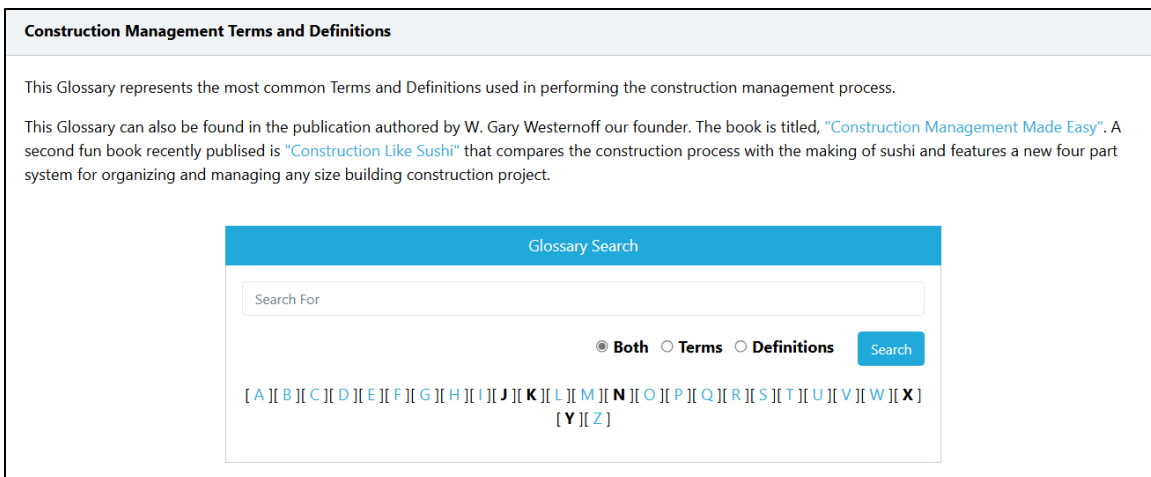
Construction Management Terms and Definitions

This Glossary represents the most common Terms and Definitions used in performing the construction management process.

This Glossary can also be found in the publication authored by W. Gary Westernoff our founder. The book is titled, "Construction Management Made Easy". A second fun book recently publised is "Construction Like Sushi" that compares the construction process with the making of sushi and features a new four part system for organizing and managing any size building construction project.

Glossary Search

Search For

Both Terms Definitions

Search

[ A ][ B ][ C ][ D ][ E ][ F ][ G ][ H ][ I ][ J ][ K ][ L ][ M ][ N ][ O ][ P ][ Q ][ R ][ S ][ T ][ U ][ V ][ W ][ X ] [ Y ][ Z ]